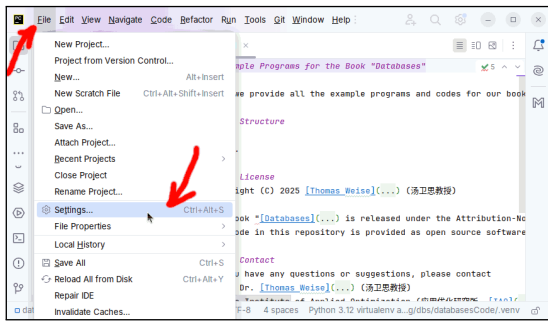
File Edit View Navigate Code Refactor Run Tools Git Window Help

New Project...
Project from Version Control...
New... Alt+Insert
New Scratch File Ctrl+Alt+Shift+Insert
Open...
Save As...
Attach Project...
Recent Projects
Close Project
Rename Project...
Settings... Ctrl+Alt+S
File Properties
Local History
Save All Ctrl+S
Reload All from Disk Ctrl+Alt+Y
Repair IDE
Invalidate Caches...

mple Programs for the Book "Databases"
✓5
we provide all the example programs and codes for our book
Structure
License
ight (C) 2025 [Thomas Weise](...) (汤卫思教授)
ook "[Databases](...) is released under the Attribution-No
de in this repository is provided as open source software
Contact
u have any questions or suggestions, please contact
Dr. [Thomas Weise](...) (汤卫思教授)
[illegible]
F-8 4 spaces Python 3.12 virtualenv a...g/dbs/databasesCode/.venv